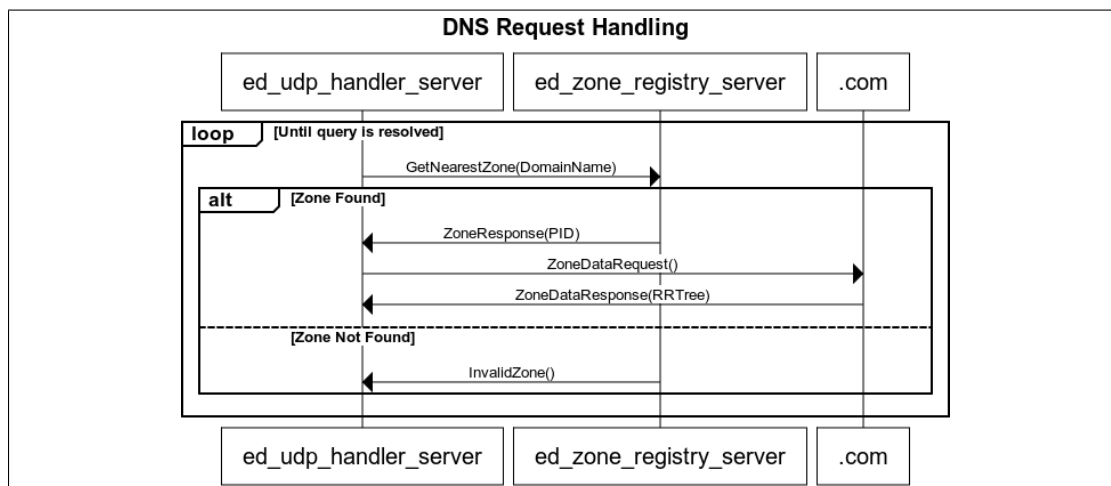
DNS Request Handling

ed_udp_handler_server
ed_zone_registry_server
.com

loop [Until query is resolved]

GetNearestZone(DomainName)

alt [Zone Found]

ZoneResponse(PID)

ZoneDataRequest()

ZoneDataResponse(RRTree)

[Zone Not Found]

InvalidZone()

ed_udp_handler_server
ed_zone_registry_server
.com